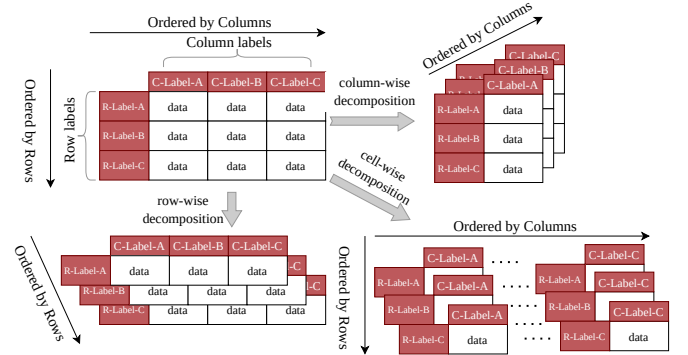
Ordered by Columns

Column labels

C-Label-A C-Label-B C-Label-C

Ordered by Rows

Row labels

| | C-Label-A | C-Label-B | C-Label-C |
|---|---|---|---|
| R-Label-A | data | data | data |
| R-Label-B | data | data | data |
| R-Label-C | data | data | data |

column-wise decomposition

Ordered by Columns

C-Label-C
C-Label-B
C-Label-A

R-Label-A data
R-Label-B data
R-Label-C data

cell-wise decomposition

row-wise decomposition

Ordered by Rows

C-Label-A C-Label-B C-Label-C
R-Label-A data data data
R-Label-B data data data
R-Label-C data data data

Ordered by Columns

Ordered by Rows

C-Label-A
R-Label-A
C-Label-A
R-Label-B
C-Label-A
R-Label-C data

C-Label-C
R-Label-A
C-Label-C
R-Label-B
C-Label-C
R-Label-C data